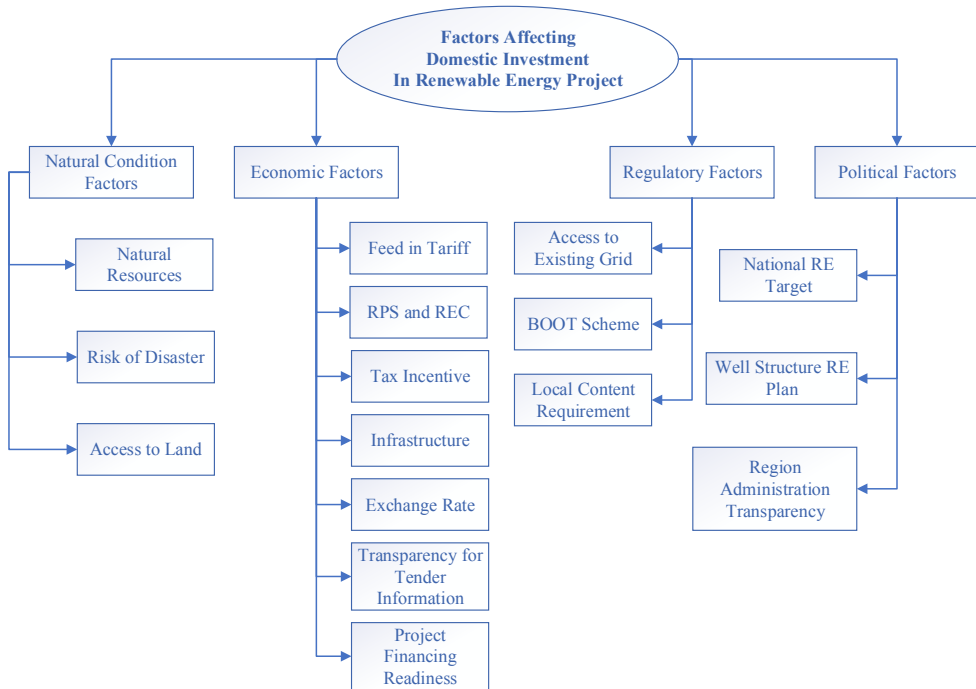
Factors Affecting Domestic Investment In Renewable Energy Project

Natural Condition Factors

Natural Resources

Risk of Disaster

Access to Land

Economic Factors

Feed in Tariff

RPS and REC

Tax Incentive

Infrastructure

Exchange Rate

Transparency for Tender Information

Project Financing Readiness

Regulatory Factors

Access to Existing Grid

BOOT Scheme

Local Content Requirement

Political Factors

National RE Target

Well Structure RE Plan

Region Administration Transparency